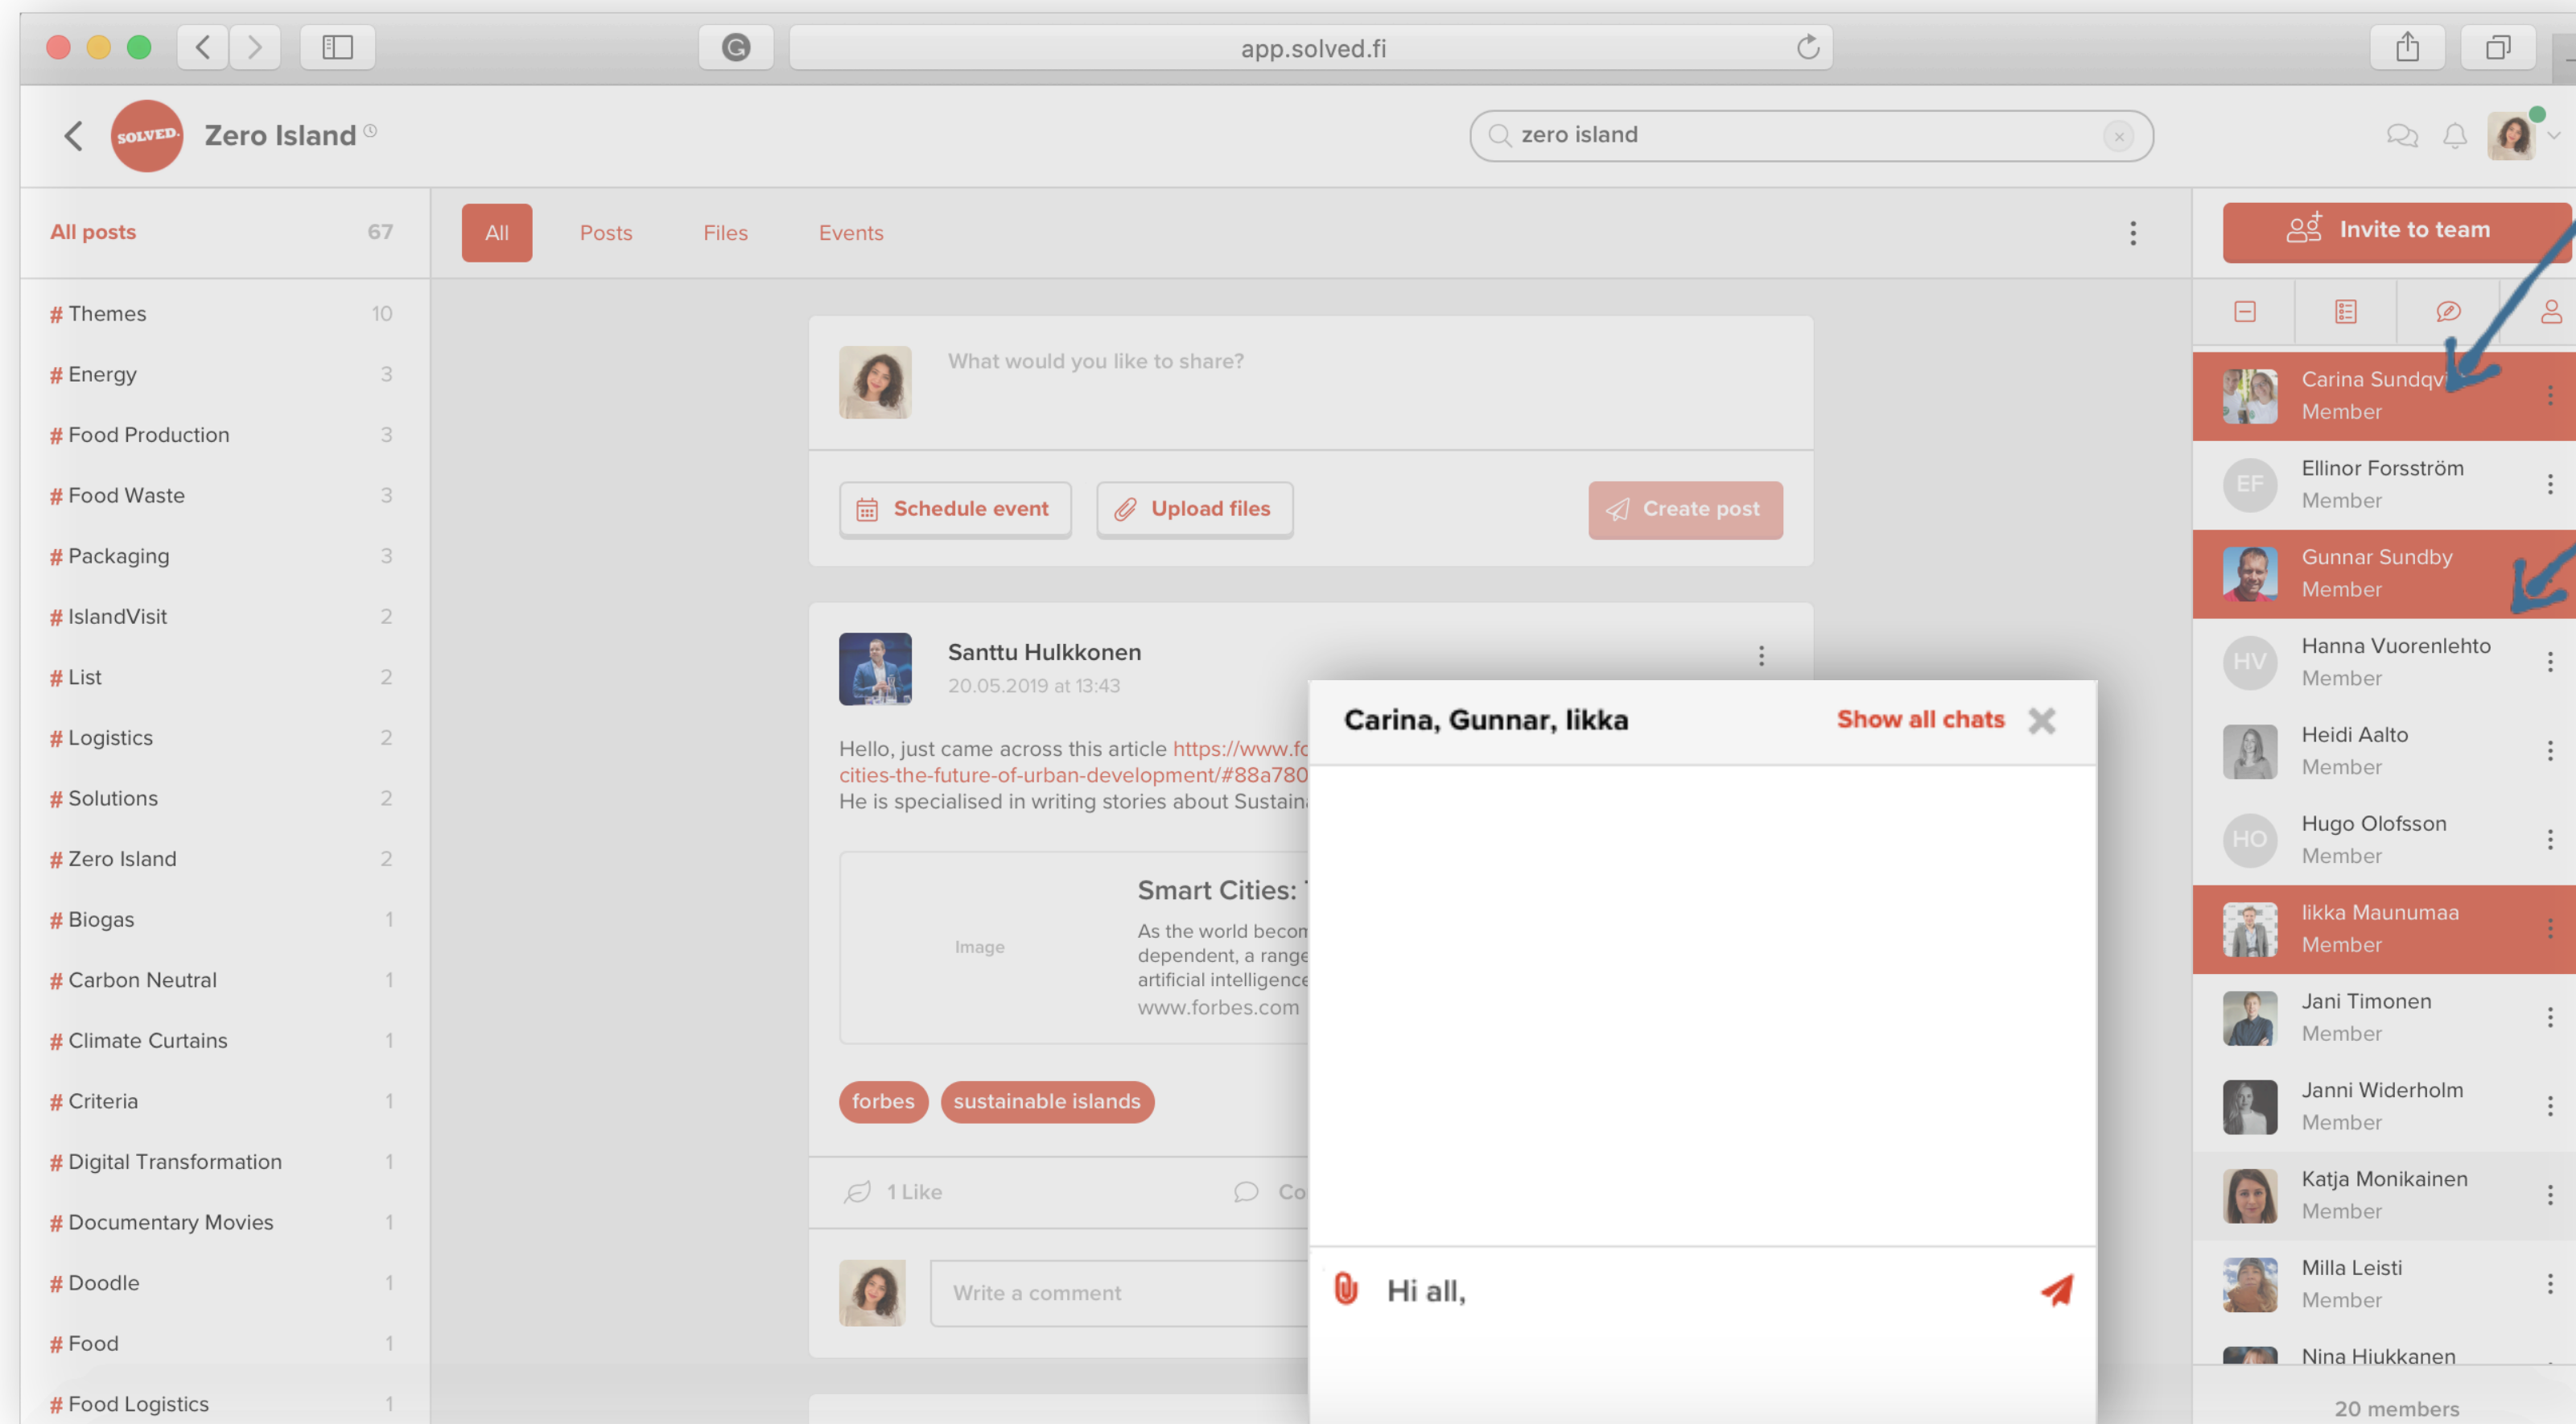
app.solved.fi

SOLVED. Zero Island

zero island

All posts 67

# Themes 10
# Energy 3
# Food Production 3
# Food Waste 3
# Packaging 3
# IslandVisit 2
# List 2
# Logistics 2
# Solutions 2
# Zero Island 2
# Biogas 1
# Carbon Neutral 1
# Climate Curtains 1
# Criteria 1
# Digital Transformation 1
# Documentary Movies 1
# Doodle 1
# Food 1
# Food Logistics 1

All Posts Files Events

What would you like to share?

Schedule event Upload files Create post

Santtu Hulkkonen
20.05.2019 at 13:43

Hello, just came across this article https://www.fo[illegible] cities-the-future-of-urban-development/#88a780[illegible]
He is specialised in writing stories about Sustain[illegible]

Image

Smart Cities: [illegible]
As the world becom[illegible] dependent, a range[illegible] artificial intelligence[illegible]
www.forbes.com

forbes sustainable islands

1 Like Co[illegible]

Write a comment

Carina, Gunnar, Iikka Show all chats

Hi all,

Invite to team

Carina Sundqv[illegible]
Member
EF Ellinor Forsström
Member
Gunnar Sundby
Member
HV Hanna Vuorenlehto
Member
Heidi Aalto
Member
HO Hugo Olofsson
Member
Iikka Maunumaa
Member
Jani Timonen
Member
Janni Widerholm
Member
Katja Monikainen
Member
Milla Leisti
Member
Nina Hiukkanen

20 members